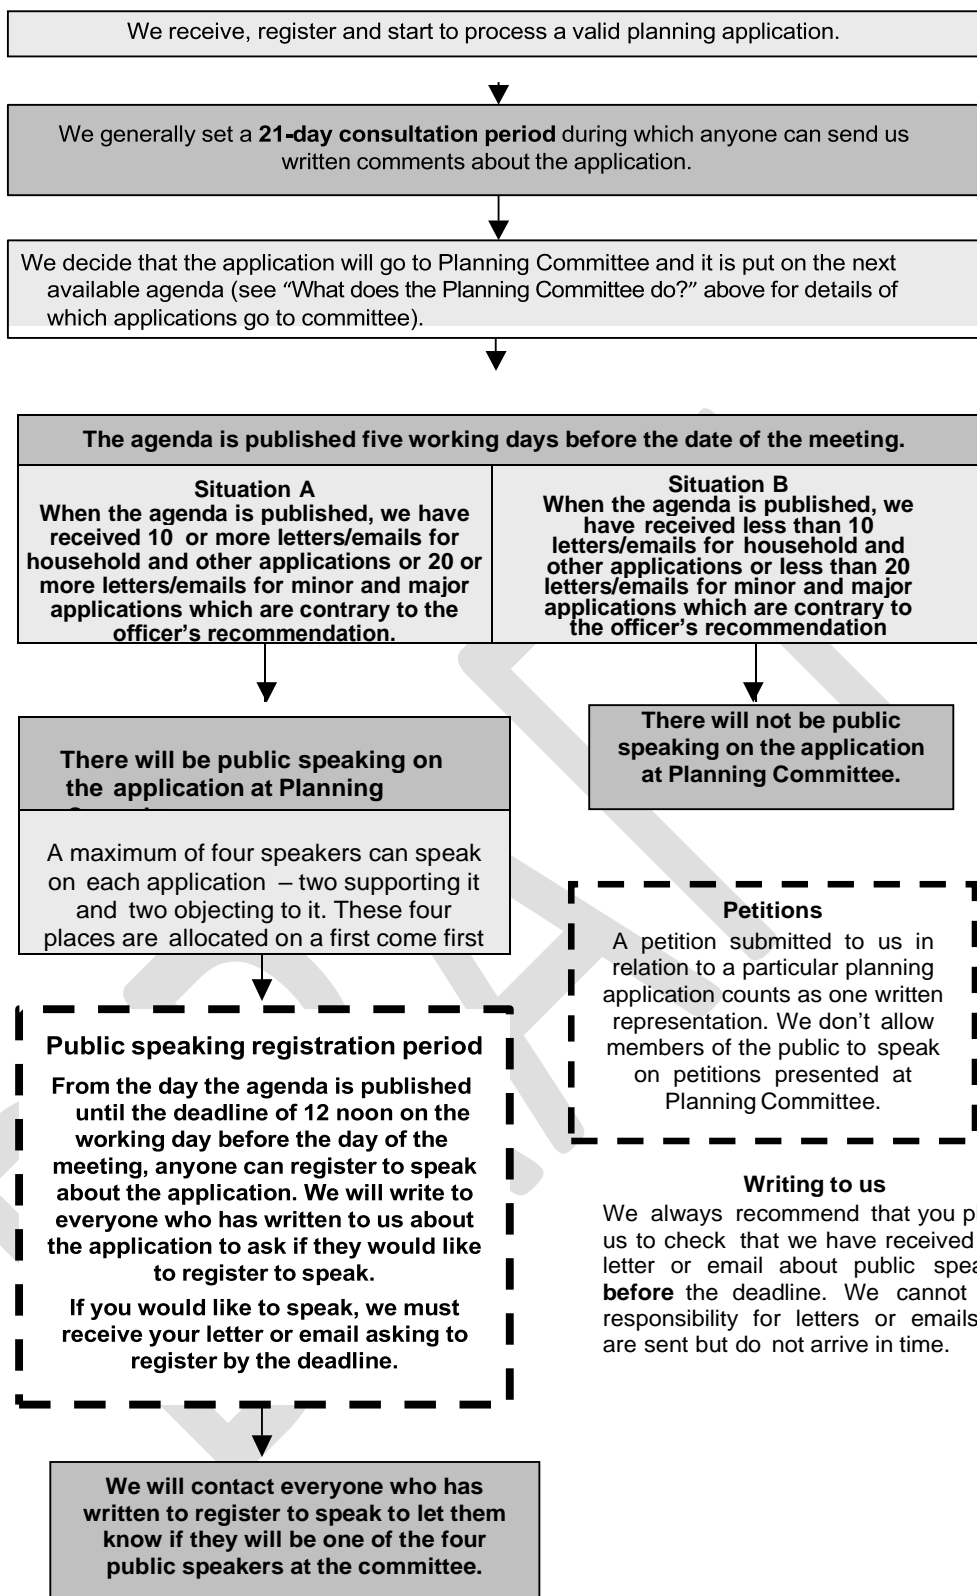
We receive, register and start to process a valid planning application.

We generally set a **21-day consultation period** during which anyone can send us written comments about the application.

We decide that the application will go to Planning Committee and it is put on the next available agenda (see "What does the Planning Committee do?" above for details of which applications go to committee).

The agenda is published five working days before the date of the meeting.

| Situation A When the agenda is published, we have received 10 or more letters/emails for household and other applications or 20 or more letters/emails for minor and major applications which are contrary to the officer's recommendation. | Situation B When the agenda is published, we have received less than 10 letters/emails for household and other applications or less than 20 letters/emails for minor and major applications which are contrary to the officer's recommendation |
|---|---|

There will be public speaking on the application at Planning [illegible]

A maximum of four speakers can speak on each application – two supporting it and two objecting to it. These four places are allocated on a first come first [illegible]

There will not be public speaking on the application at Planning Committee.

Petitions
A petition submitted to us in relation to a particular planning application counts as one written representation. We don't allow members of the public to speak on petitions presented at Planning Committee.

Public speaking registration period
From the day the agenda is published until the deadline of 12 noon on the working day before the day of the meeting, anyone can register to speak about the application. We will write to everyone who has written to us about the application to ask if they would like to register to speak.
If you would like to speak, we must receive your letter or email asking to register by the deadline.

Writing to us
We always recommend that you p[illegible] us to check that we have received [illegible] letter or email about public spea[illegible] **before** the deadline. We cannot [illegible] responsibility for letters or emails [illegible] are sent but do not arrive in time.

We will contact everyone who has written to register to speak to let them know if they will be one of the four public speakers at the committee.